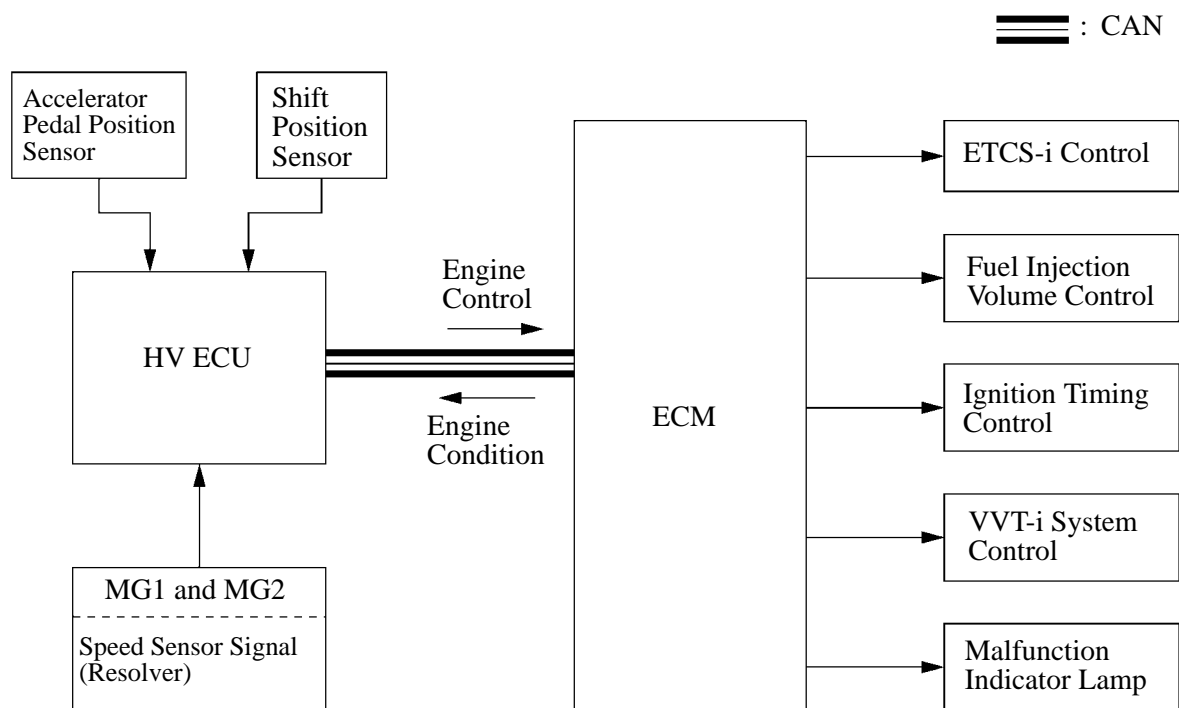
: CAN

Accelerator Pedal Position Sensor

Shift Position Sensor

HV ECU

Engine Control

Engine Condition

ECM

ETCS-i Control

Fuel Injection Volume Control

Ignition Timing Control

VVT-i System Control

Malfunction Indicator Lamp

MG1 and MG2

Speed Sensor Signal (Resolver)